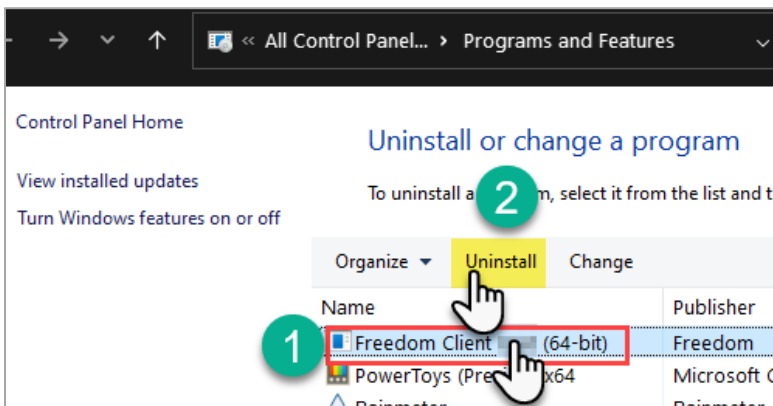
« All Control Panel... › Programs and Features

Control Panel Home

View installed updates

Turn Windows features on or off

Uninstall or change a program

To uninstall a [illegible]m, select it from the list and t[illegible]

2

Organize ▾ Uninstall Change

| Name | Publisher |
|---|---|
| Freedom Client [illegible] (64-bit) | Freedom |
| PowerToys (Pre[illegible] x64 | Microsoft C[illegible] |
| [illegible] | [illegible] |

1